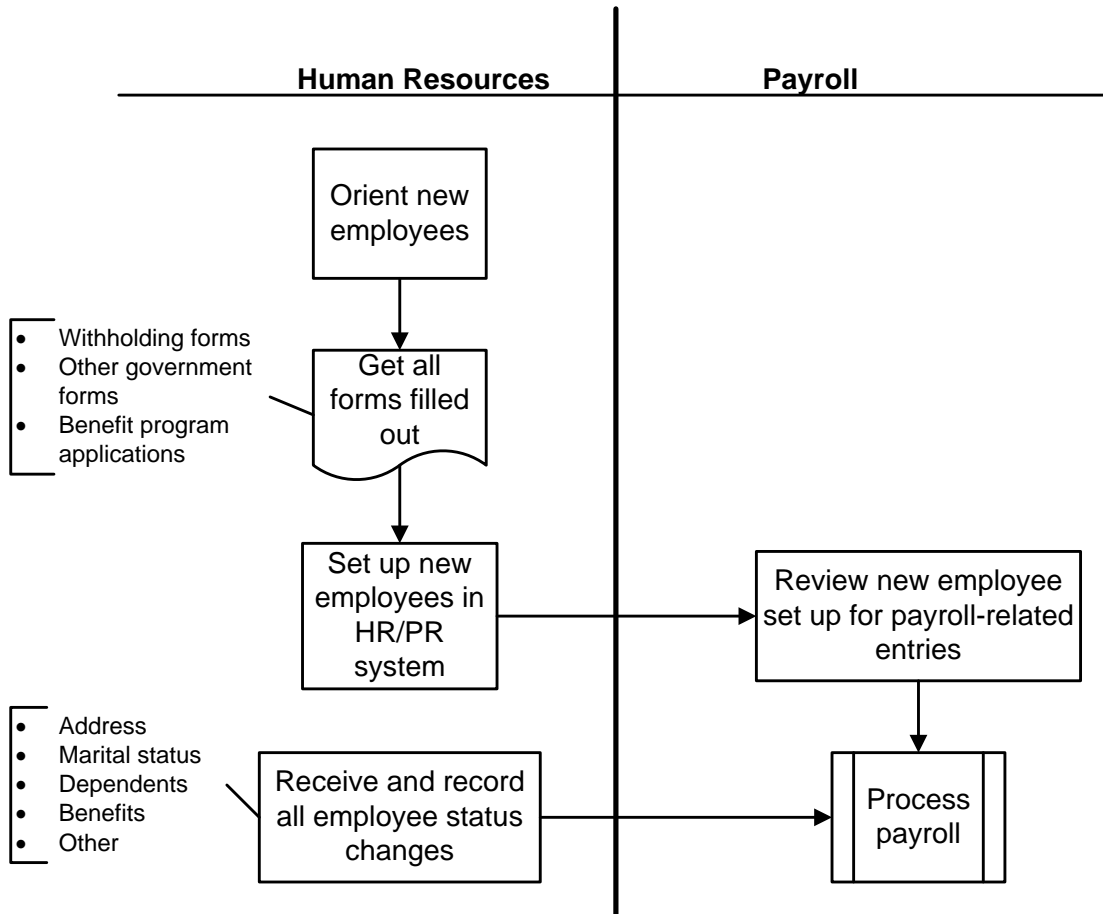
Human Resources

Payroll

Orient new employees

- Withholding forms
- Other government forms
- Benefit program applications

Get all forms filled out

Set up new employees in HR/PR system

Review new employee set up for payroll-related entries

- Address
- Marital status
- Dependents
- Benefits
- Other

Receive and record all employee status changes

Process payroll